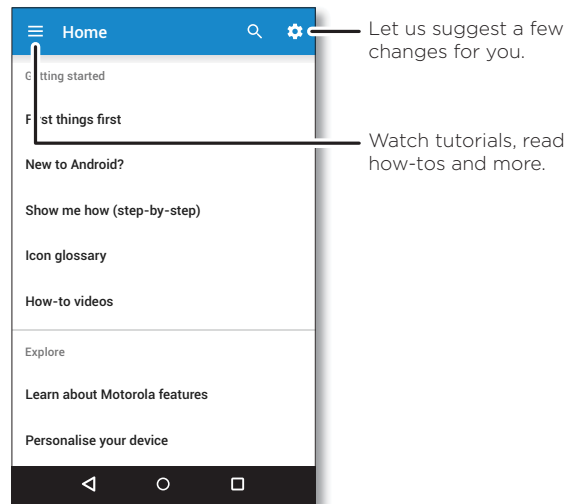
Home

Let us suggest a few changes for you.

G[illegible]tting started

F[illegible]rst things first

Watch tutorials, read how-tos and more.

New to Android?

Show me how (step-by-step)

Icon glossary

How-to videos

Explore

Learn about Motorola features

Personalise your device